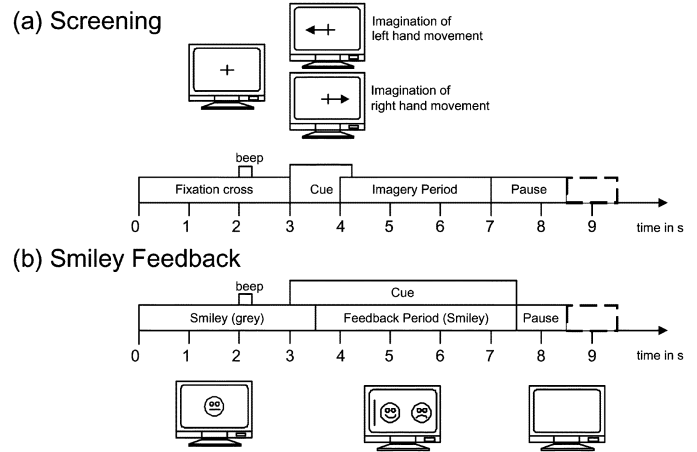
(a) Screening

Imagination of left hand movement

Imagination of right hand movement

beep

Fixation cross | Cue | Imagery Period | Pause

0 1 2 3 4 5 6 7 8 9 time in s

(b) Smiley Feedback

beep

Cue

Smiley (grey) | Feedback Period (Smiley) | Pause

0 1 2 3 4 5 6 7 8 9 time in s